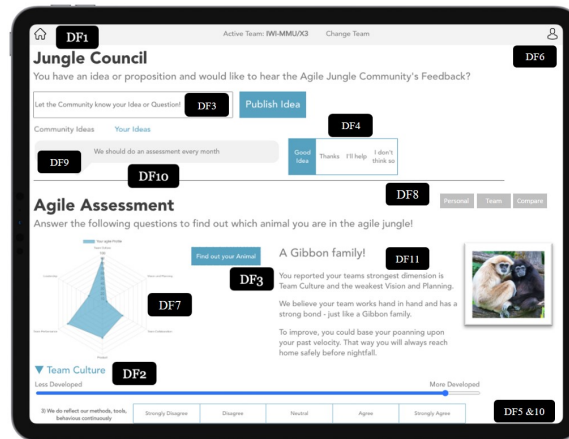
DF1

Active Team: IWI-MMU/X3 Change Team

Jungle Council

DF6

You have an idea or proposition and would like to hear the Agile Jungle Community's Feedback?

Let the Community know your Idea or Question!

DF3

Publish Idea

DF4

Community Ideas Your Ideas

DF9

We should do an assessment every month

Good Idea

Thanks

I'll help

I don't think so

DF10

DF8

Personal Team Compare

Agile Assessment

Answer the following questions to find out which animal you are in the agile jungle!

Your agile Profile

Find out your Animal

DF3

A Gibbon family!

DF11

You reported your teams strongest dimension is Team Culture and the weakest Vision and Planning.

DF7

We believe your team works hand in hand and has a strong bond - just like a Gibbon family.

To improve, you could base your poanning upon your past velocity. That way you will always reach home safely before nightfall.

▼ Team Culture

DF2

Less Developed

More Developed

We do reflect our methods, tools, behavious continuously

Strongly Disagree

Disagree

Neutral

Agree

Strongly Agree

DF5 &10